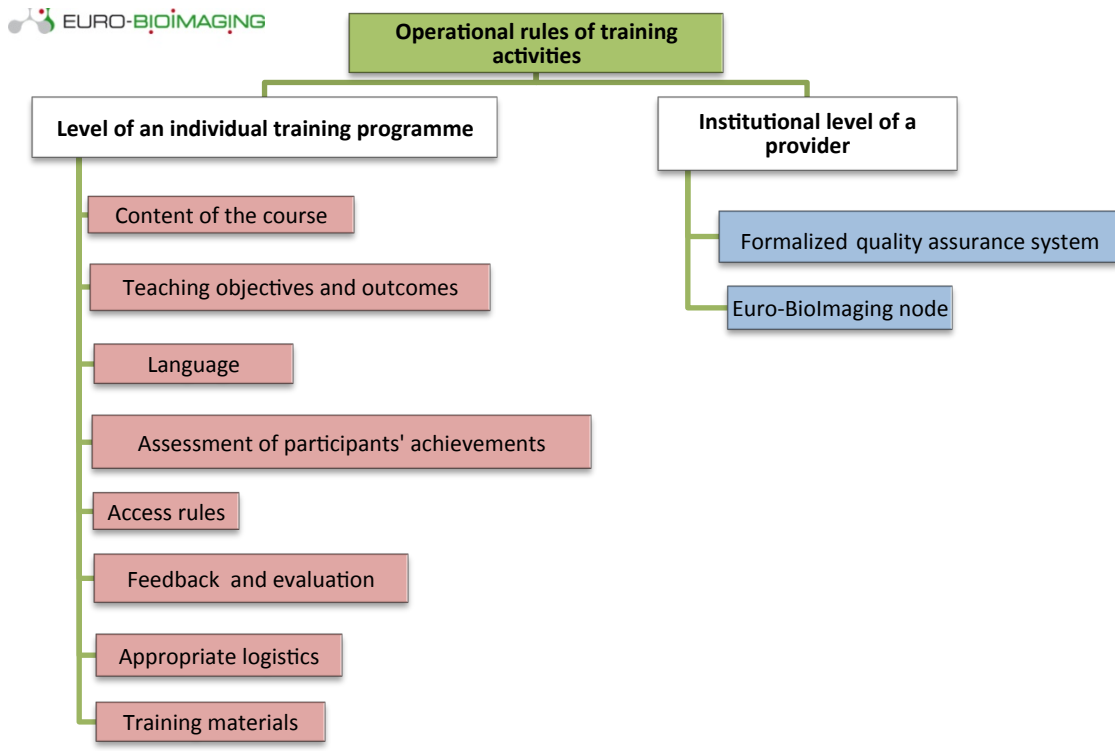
EURO-BIOIMAGING

Operational rules of training activities

Level of an individual training programme

Content of the course

Teaching objectives and outcomes

Language

Assessment of participants' achievements

Access rules

Feedback and evaluation

Appropriate logistics

Training materials

Institutional level of a provider

Formalized quality assurance system

Euro-BioImaging node